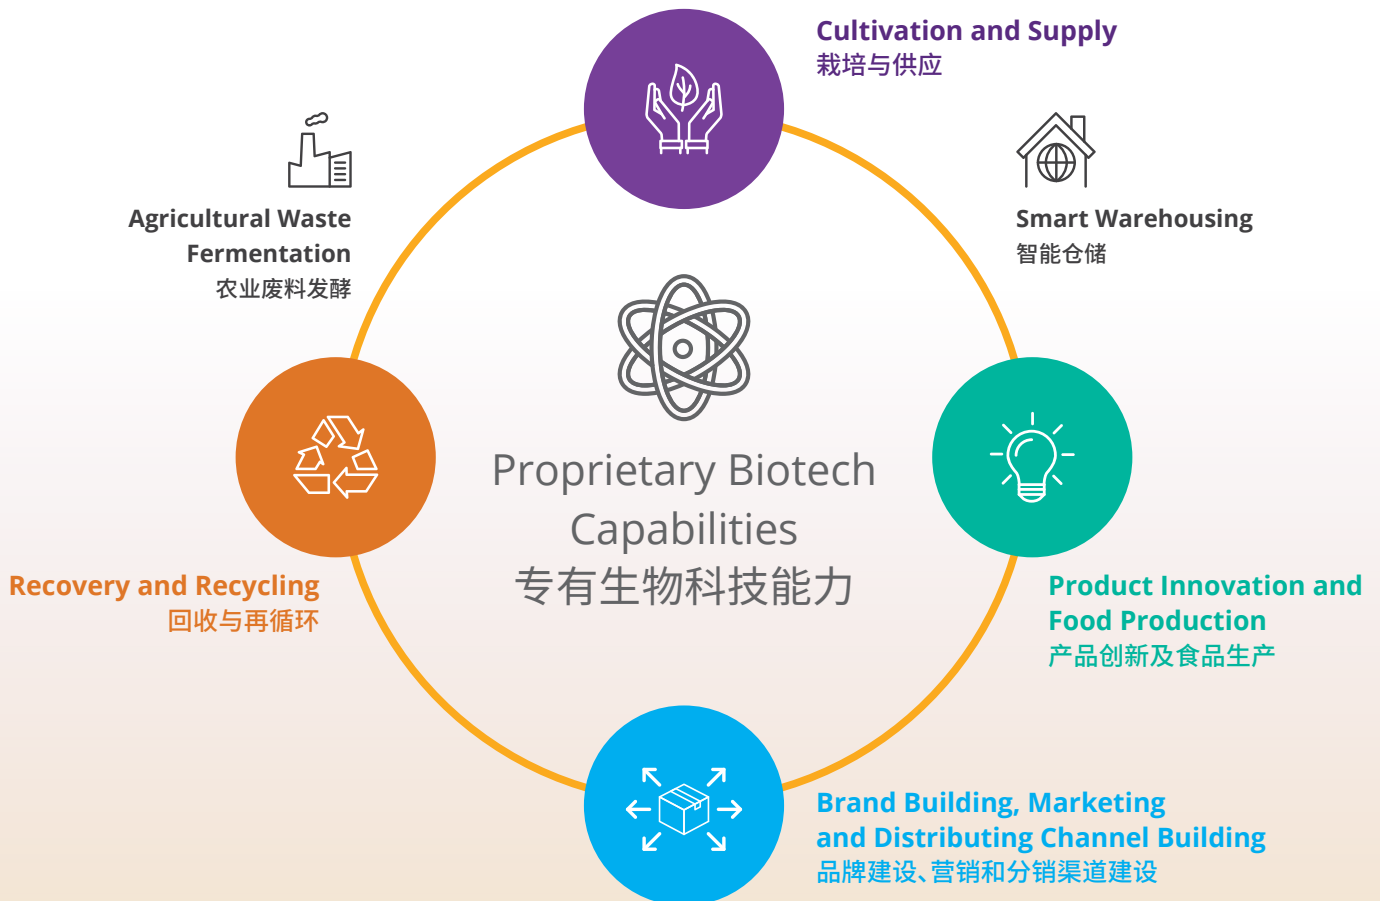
Cultivation and Supply
栽培与供应

Agricultural Waste Fermentation
农业废料发酵

Smart Warehousing
智能仓储

Proprietary Biotech Capabilities
专有生物科技能力

Recovery and Recycling
回收与再循环

Product Innovation and Food Production
产品创新及食品生产

Brand Building, Marketing and Distributing Channel Building
品牌建设、营销和分销渠道建设